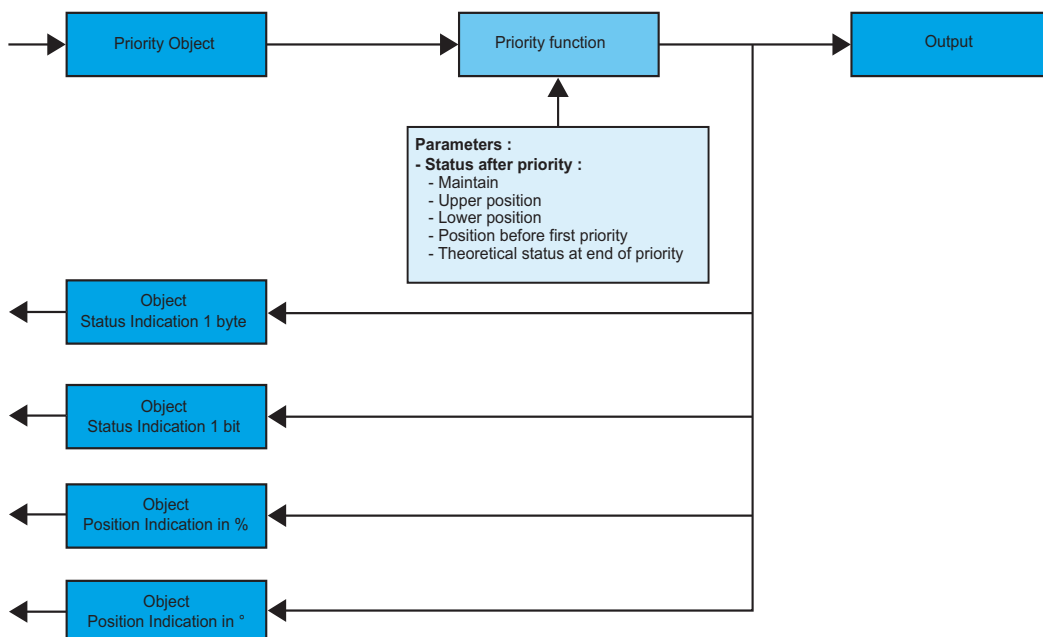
Priority Object

Priority function

Output

Parameters :
- Status after priority :
- Maintain
- Upper position
- Lower position
- Position before first priority
- Theoretical status at end of priority

Object
Status Indication 1 byte

Object
Status Indication 1 bit

Object
Position Indication in %

Object
Position Indication in °